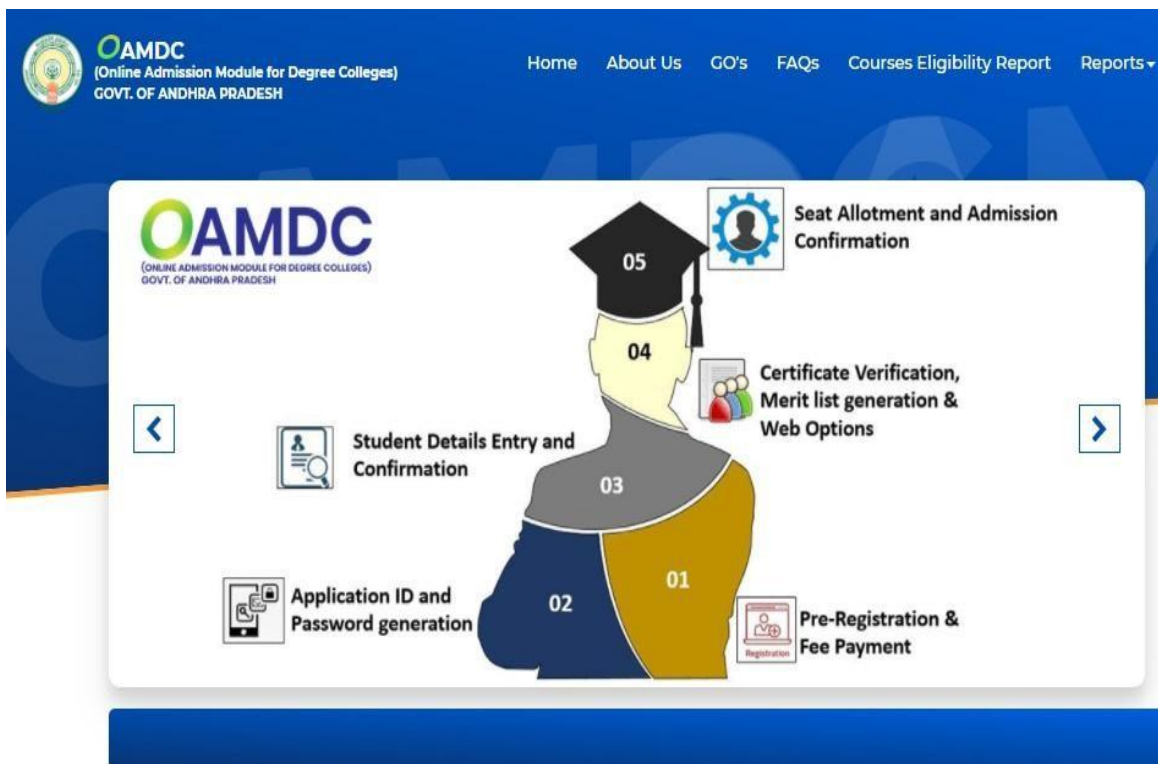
OAMDC
(Online Admission Module for Degree Colleges)
GOVT. OF ANDHRA PRADESH

Home About Us GO's FAQs Courses Eligibility Report Reports

OAMDC
(ONLINE ADMISSION MODULE FOR DEGREE COLLEGES)
GOVT. OF ANDHRA PRADESH

05
Seat Allotment and Admission Confirmation

04
Certificate Verification, Merit list generation & Web Options

03
Student Details Entry and Confirmation

02
Application ID and Password generation

01
Pre-Registration & Fee Payment

Registration